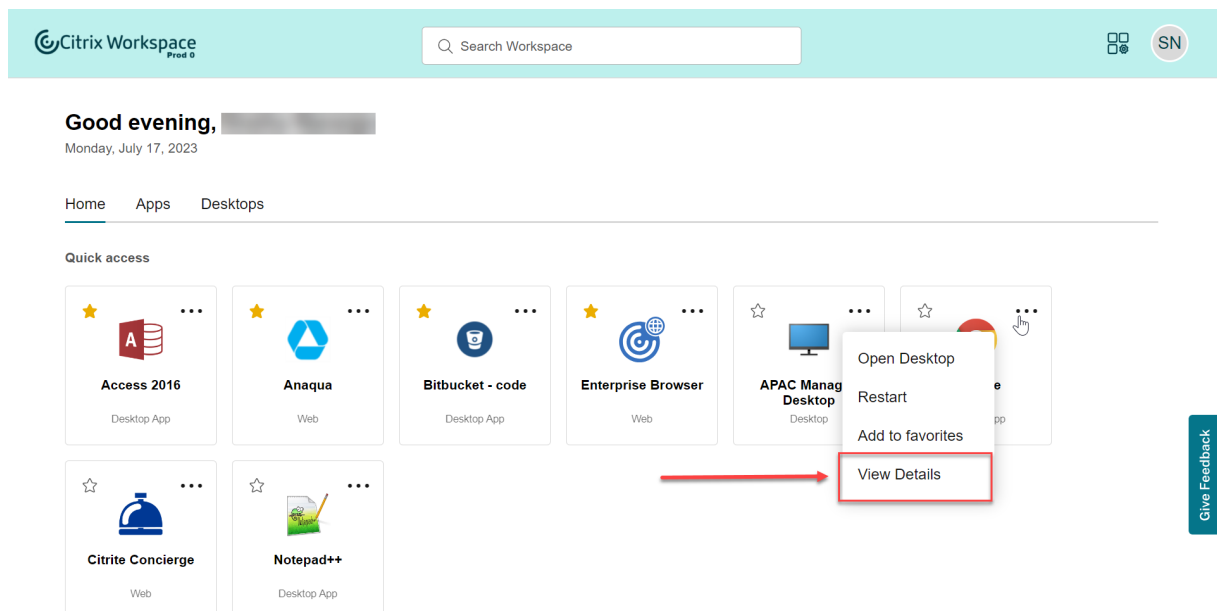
Citrix Workspace
Prod 0

Search Workspace

SN

Good evening, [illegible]
Monday, July 17, 2023

Home Apps Desktops

Quick access

Access 2016
Desktop App

Anaqua
Web

Bitbucket - code
Desktop App

Enterprise Browser
Web

APAC Manag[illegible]
Desktop
Desktop

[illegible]e
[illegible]pp

Open Desktop
Restart
Add to favorites
View Details

Citrite Concierge
Web

Notepad++
Desktop App

Give Feedback